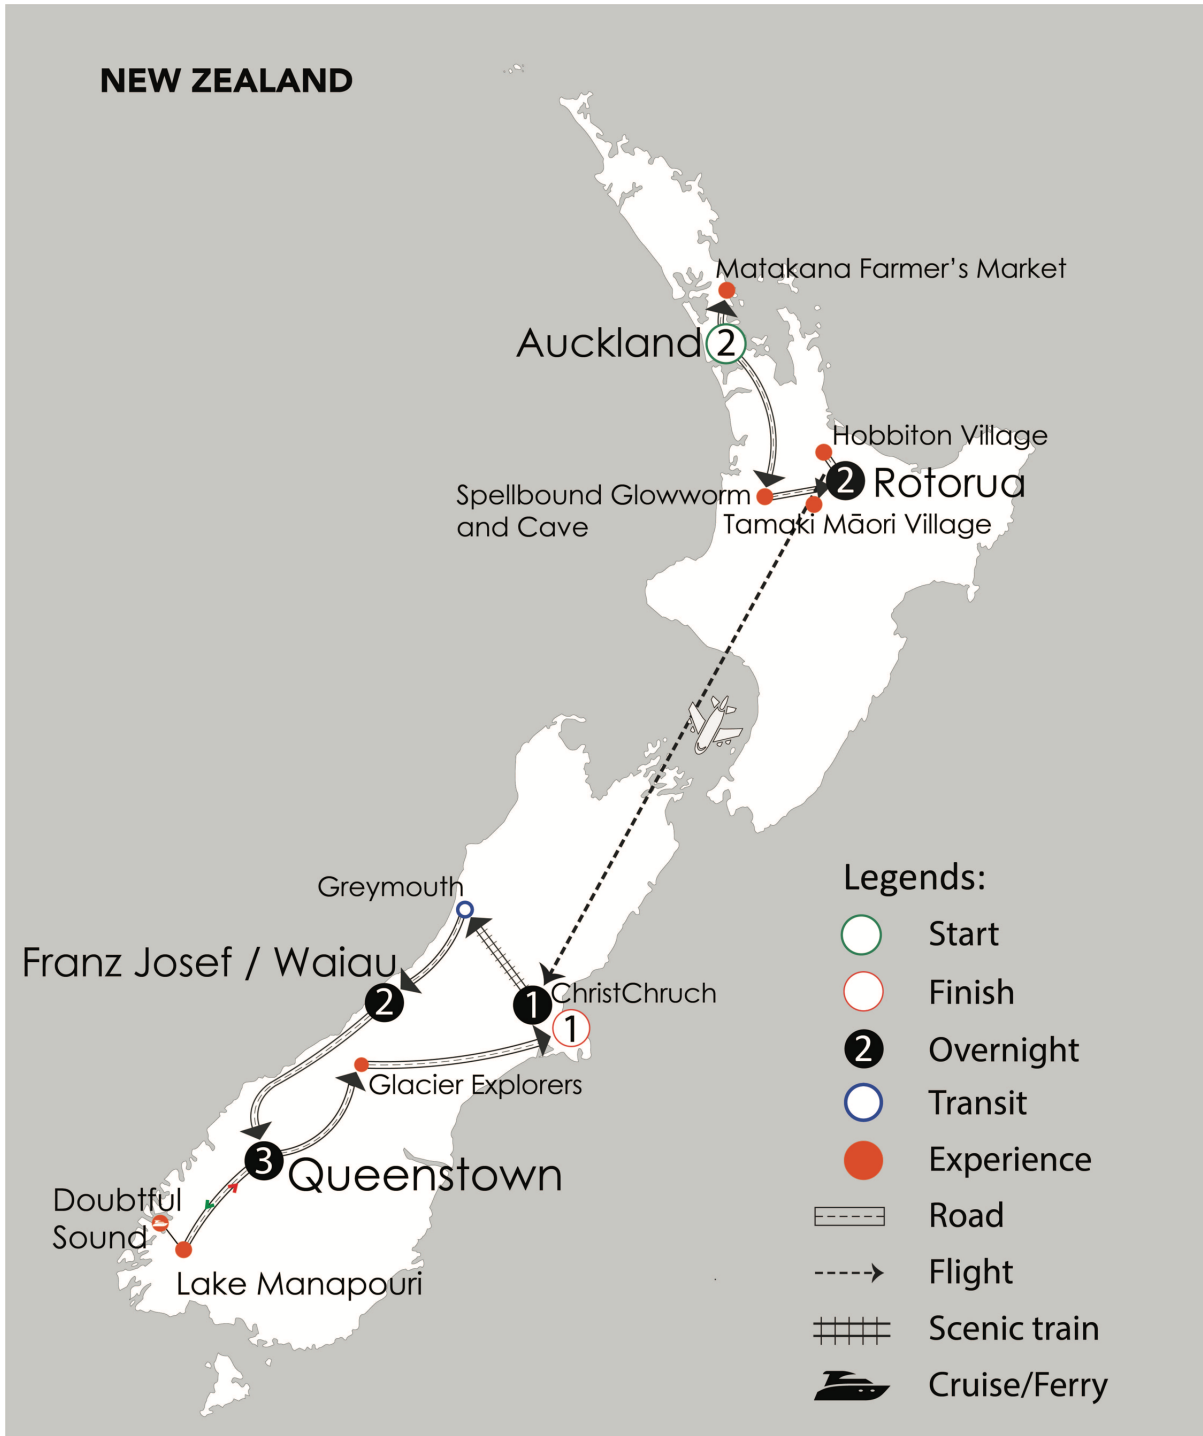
NEW ZEALAND

Matakana Farmer's Market

Auckland 2

Hobbiton Village

Spellbound Glowworm and Cave

2 Rotorua

Tamaki Māori Village

Greymouth

Franz Josef / Waiau

2

1 ChristChruch

1

Glacier Explorers

3 Queenstown

Doubtful Sound

Lake Manapouri

Legends:
Start
Finish
2 Overnight
Transit
Experience
Road
Flight
Scenic train
Cruise/Ferry